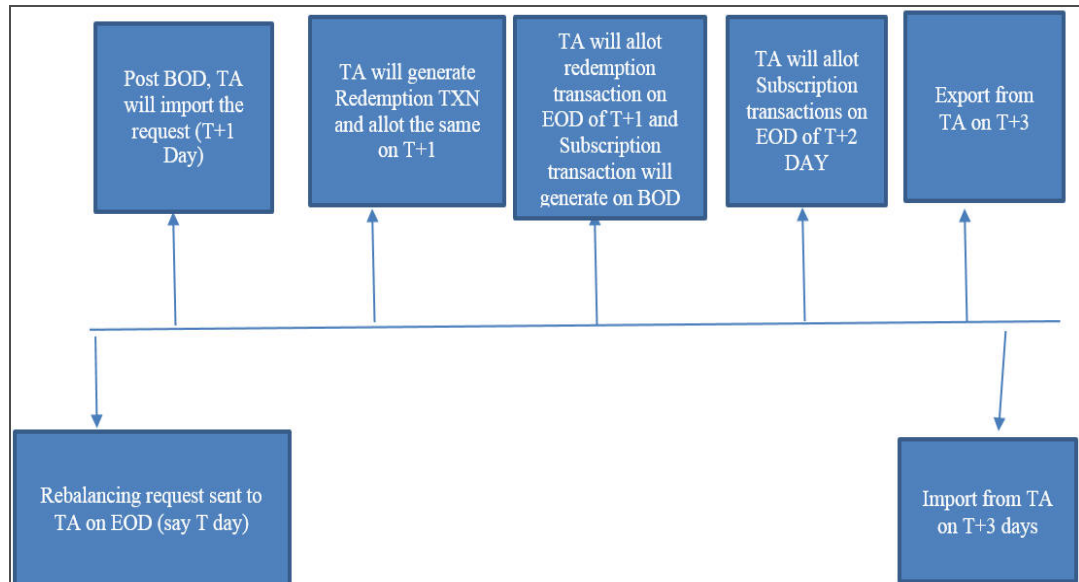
Post BOD, TA will import the request (T+1 Day)

TA will generate Redemption TXN and allot the same on T+1

TA will allot redemption transaction on EOD of T+1 and Subscription transaction will generate on BOD

TA will allot Subscription transactions on EOD of T+2 DAY

Export from TA on T+3

Rebalancing request sent to TA on EOD (say T day)

Import from TA on T+3 days